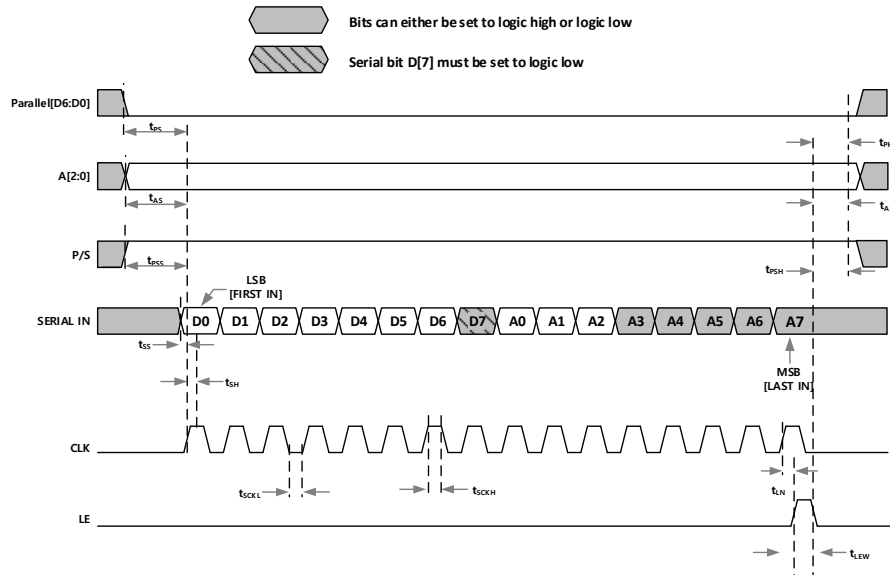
Bits can either be set to logic high or logic low

Serial bit D[7] must be set to logic low

Parallel[D6:D0]

$t_{PS}$

$t_{PH}$

A[2:0]

$t_{AS}$

$t_{A}$

P/S

$t_{PSS}$

$t_{PSH}$

LSB [FIRST IN]

SERIAL IN

D0 D1 D2 D3 D4 D5 D6 D7 A0 A1 A2 A3 A4 A5 A6 A7

$t_{SS}$

$t_{SH}$

MSB [LAST IN]

CLK

$t_{SCKL}$

$t_{SCKH}$

$t_{LN}$

LE

$t_{LEW}$